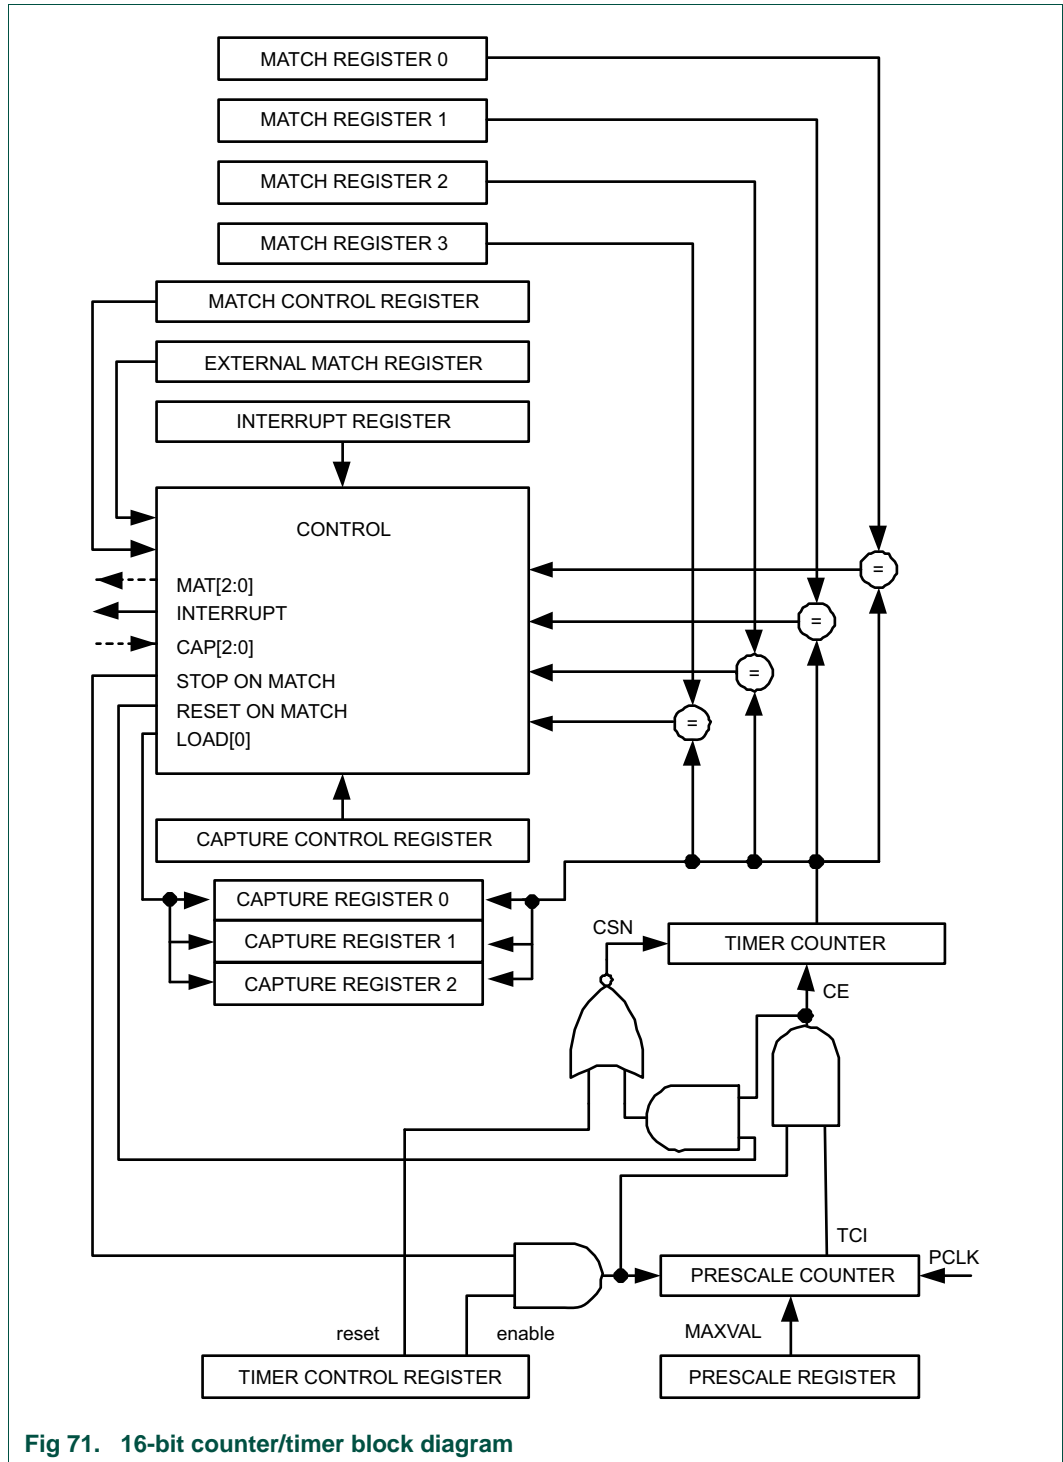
MATCH REGISTER 0
MATCH REGISTER 1
MATCH REGISTER 2
MATCH REGISTER 3
MATCH CONTROL REGISTER
EXTERNAL MATCH REGISTER
INTERRUPT REGISTER
CONTROL
MAT[2:0]
INTERRUPT
CAP[2:0]
STOP ON MATCH
RESET ON MATCH
LOAD[0]
=
=
=
=
CAPTURE CONTROL REGISTER
CAPTURE REGISTER 0
CAPTURE REGISTER 1
CAPTURE REGISTER 2
CSN
TIMER COUNTER
CE
TCI
PCLK
PRESCALE COUNTER
reset
enable
MAXVAL
TIMER CONTROL REGISTER
PRESCALE REGISTER

Fig 71. 16-bit counter/timer block diagram